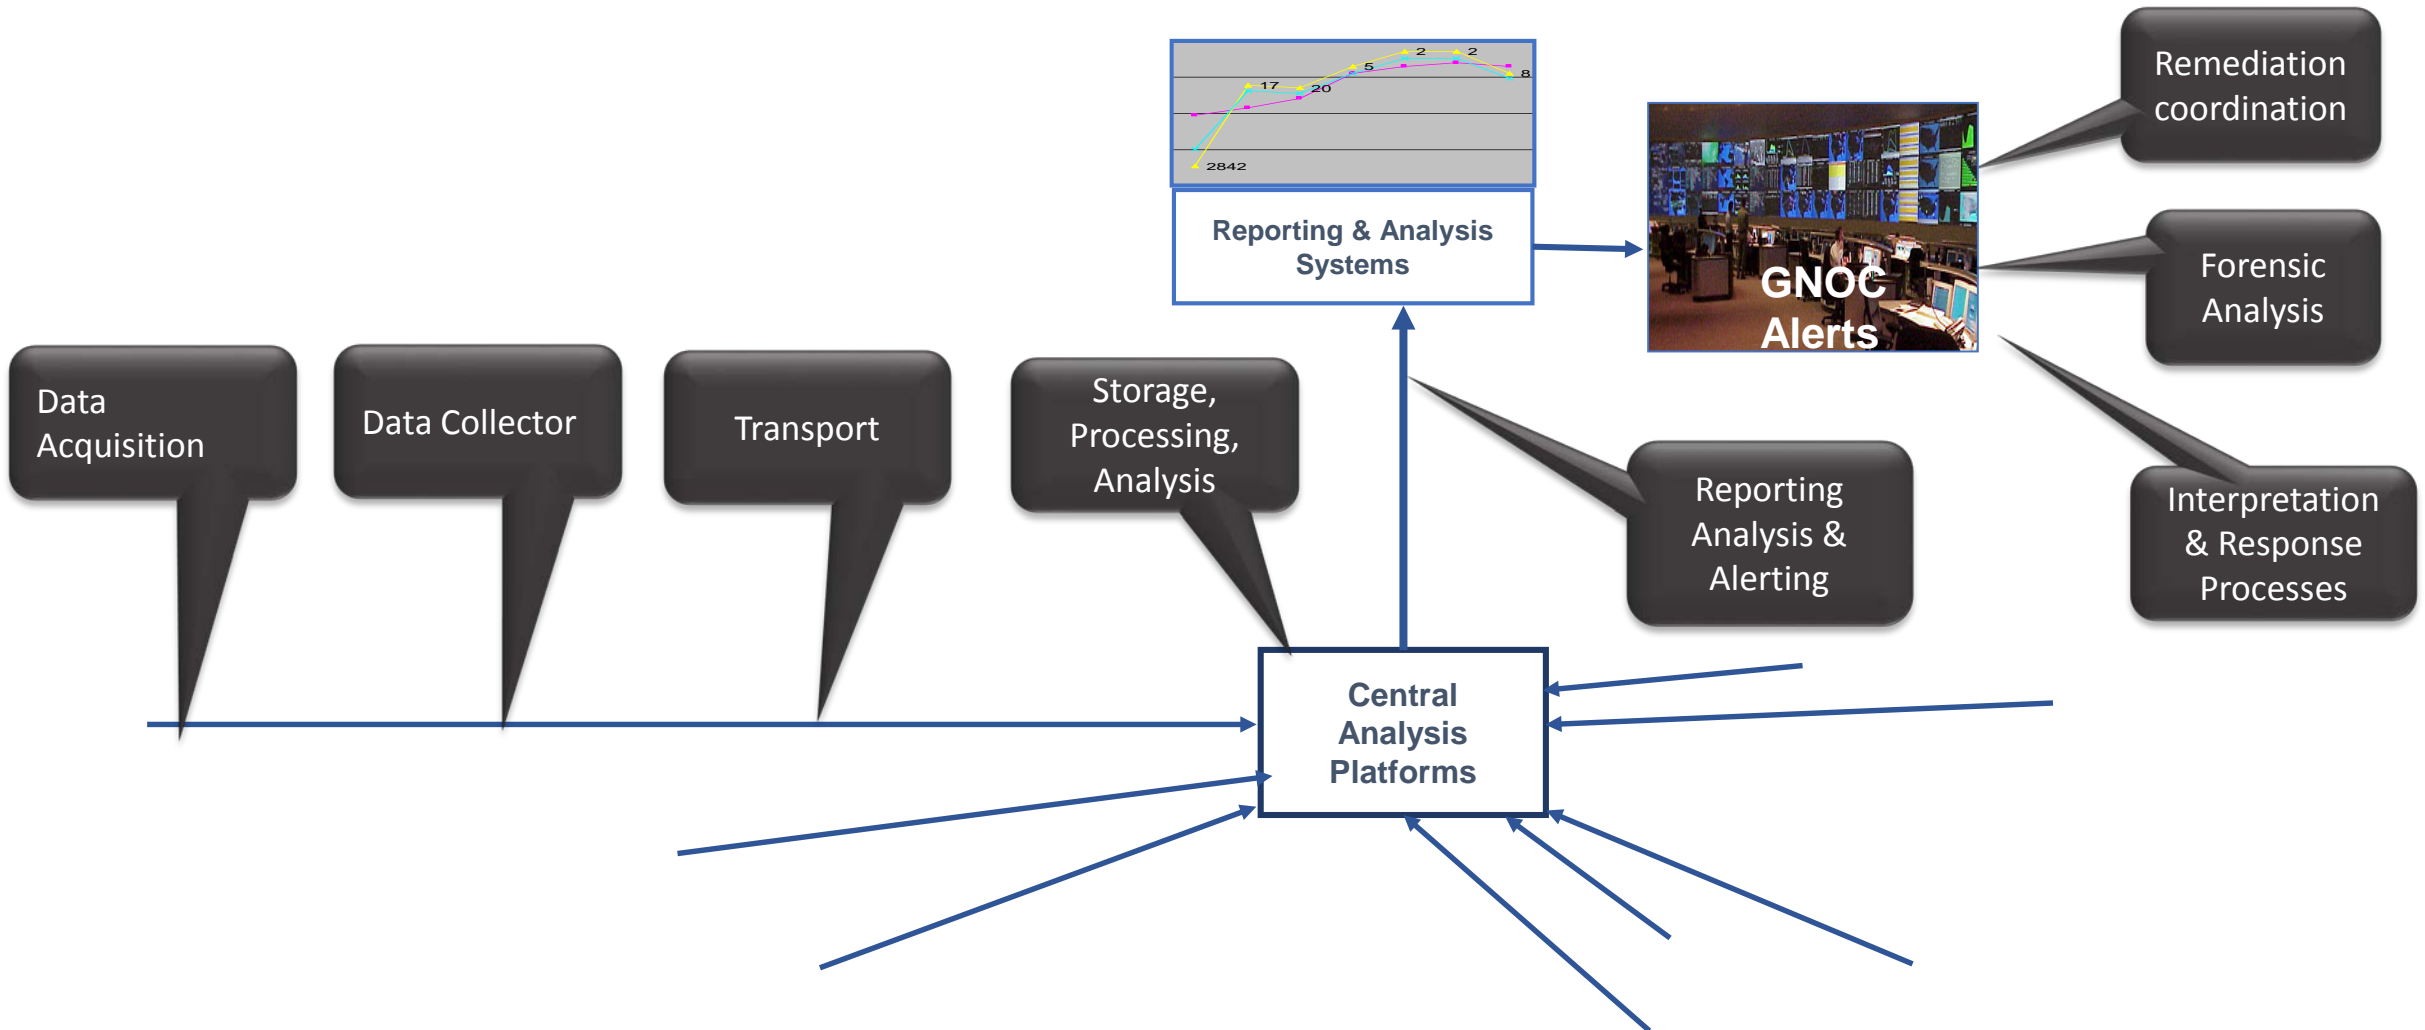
17
20
5
2
2
8
2842

Reporting & Analysis Systems

GNOC Alerts

Remediation coordination

Forensic Analysis

Data Acquisition

Data Collector

Transport

Storage, Processing, Analysis

Reporting Analysis & Alerting

Interpretation & Response Processes

Central Analysis Platforms